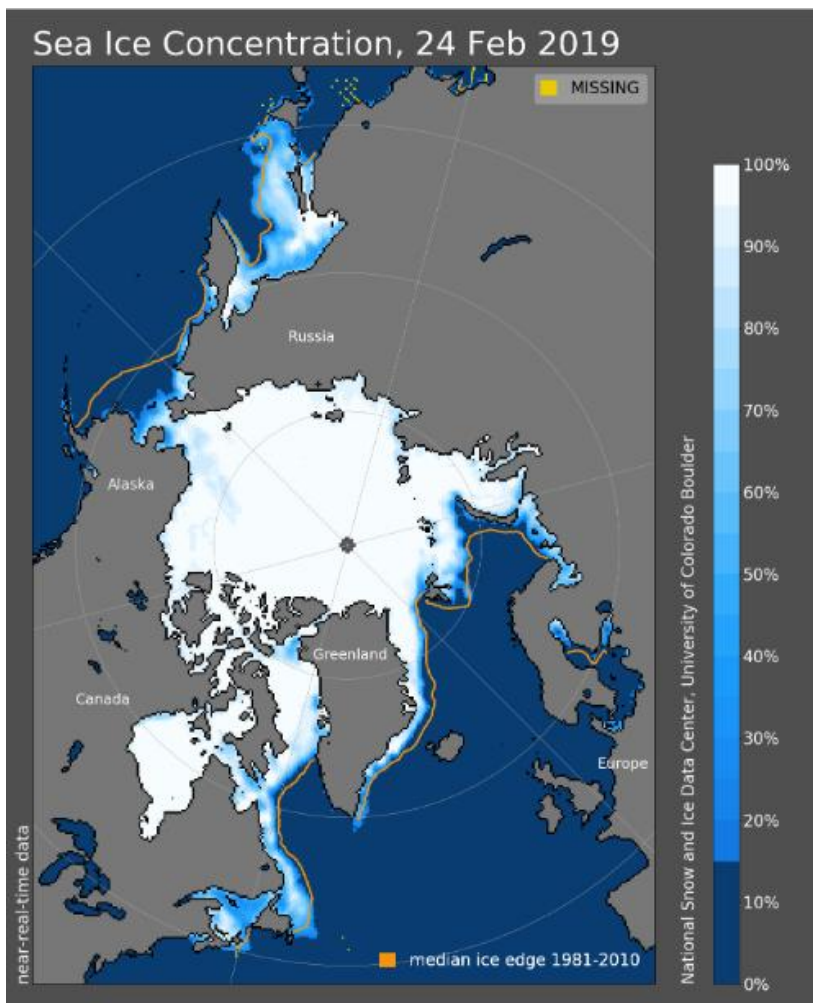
Sea Ice Concentration, 24 Feb 2019

MISSING

Russia

Alaska

Greenland

Canada

Europe

near-real-time data

median ice edge 1981-2010

100%
90%
80%
70%
60%
50%
40%
30%
20%
10%
0%

National Snow and Ice Data Center, University of Colorado Boulder